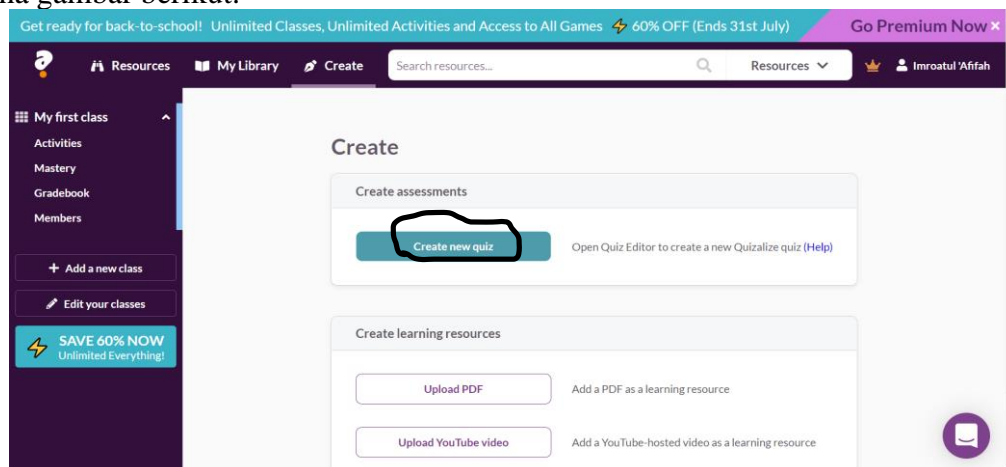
da gambar berikut:

Get ready for back-to-school! Unlimited Classes, Unlimited Activities and Access to All Games 60% OFF (Ends 31st July) Go Premium Now ×

Resources My Library Create Search resources... Resources Imroatul 'Afifah

My first class
Activities
Mastery
Gradebook
Members

+ Add a new class
Edit your classes
SAVE 60% NOW
Unlimited Everything!

Create

Create assessments

Create new quiz
Open Quiz Editor to create a new Quizalize quiz (Help)

Create learning resources

Upload PDF
Add a PDF as a learning resource

Upload YouTube video
Add a YouTube-hosted video as a learning resource